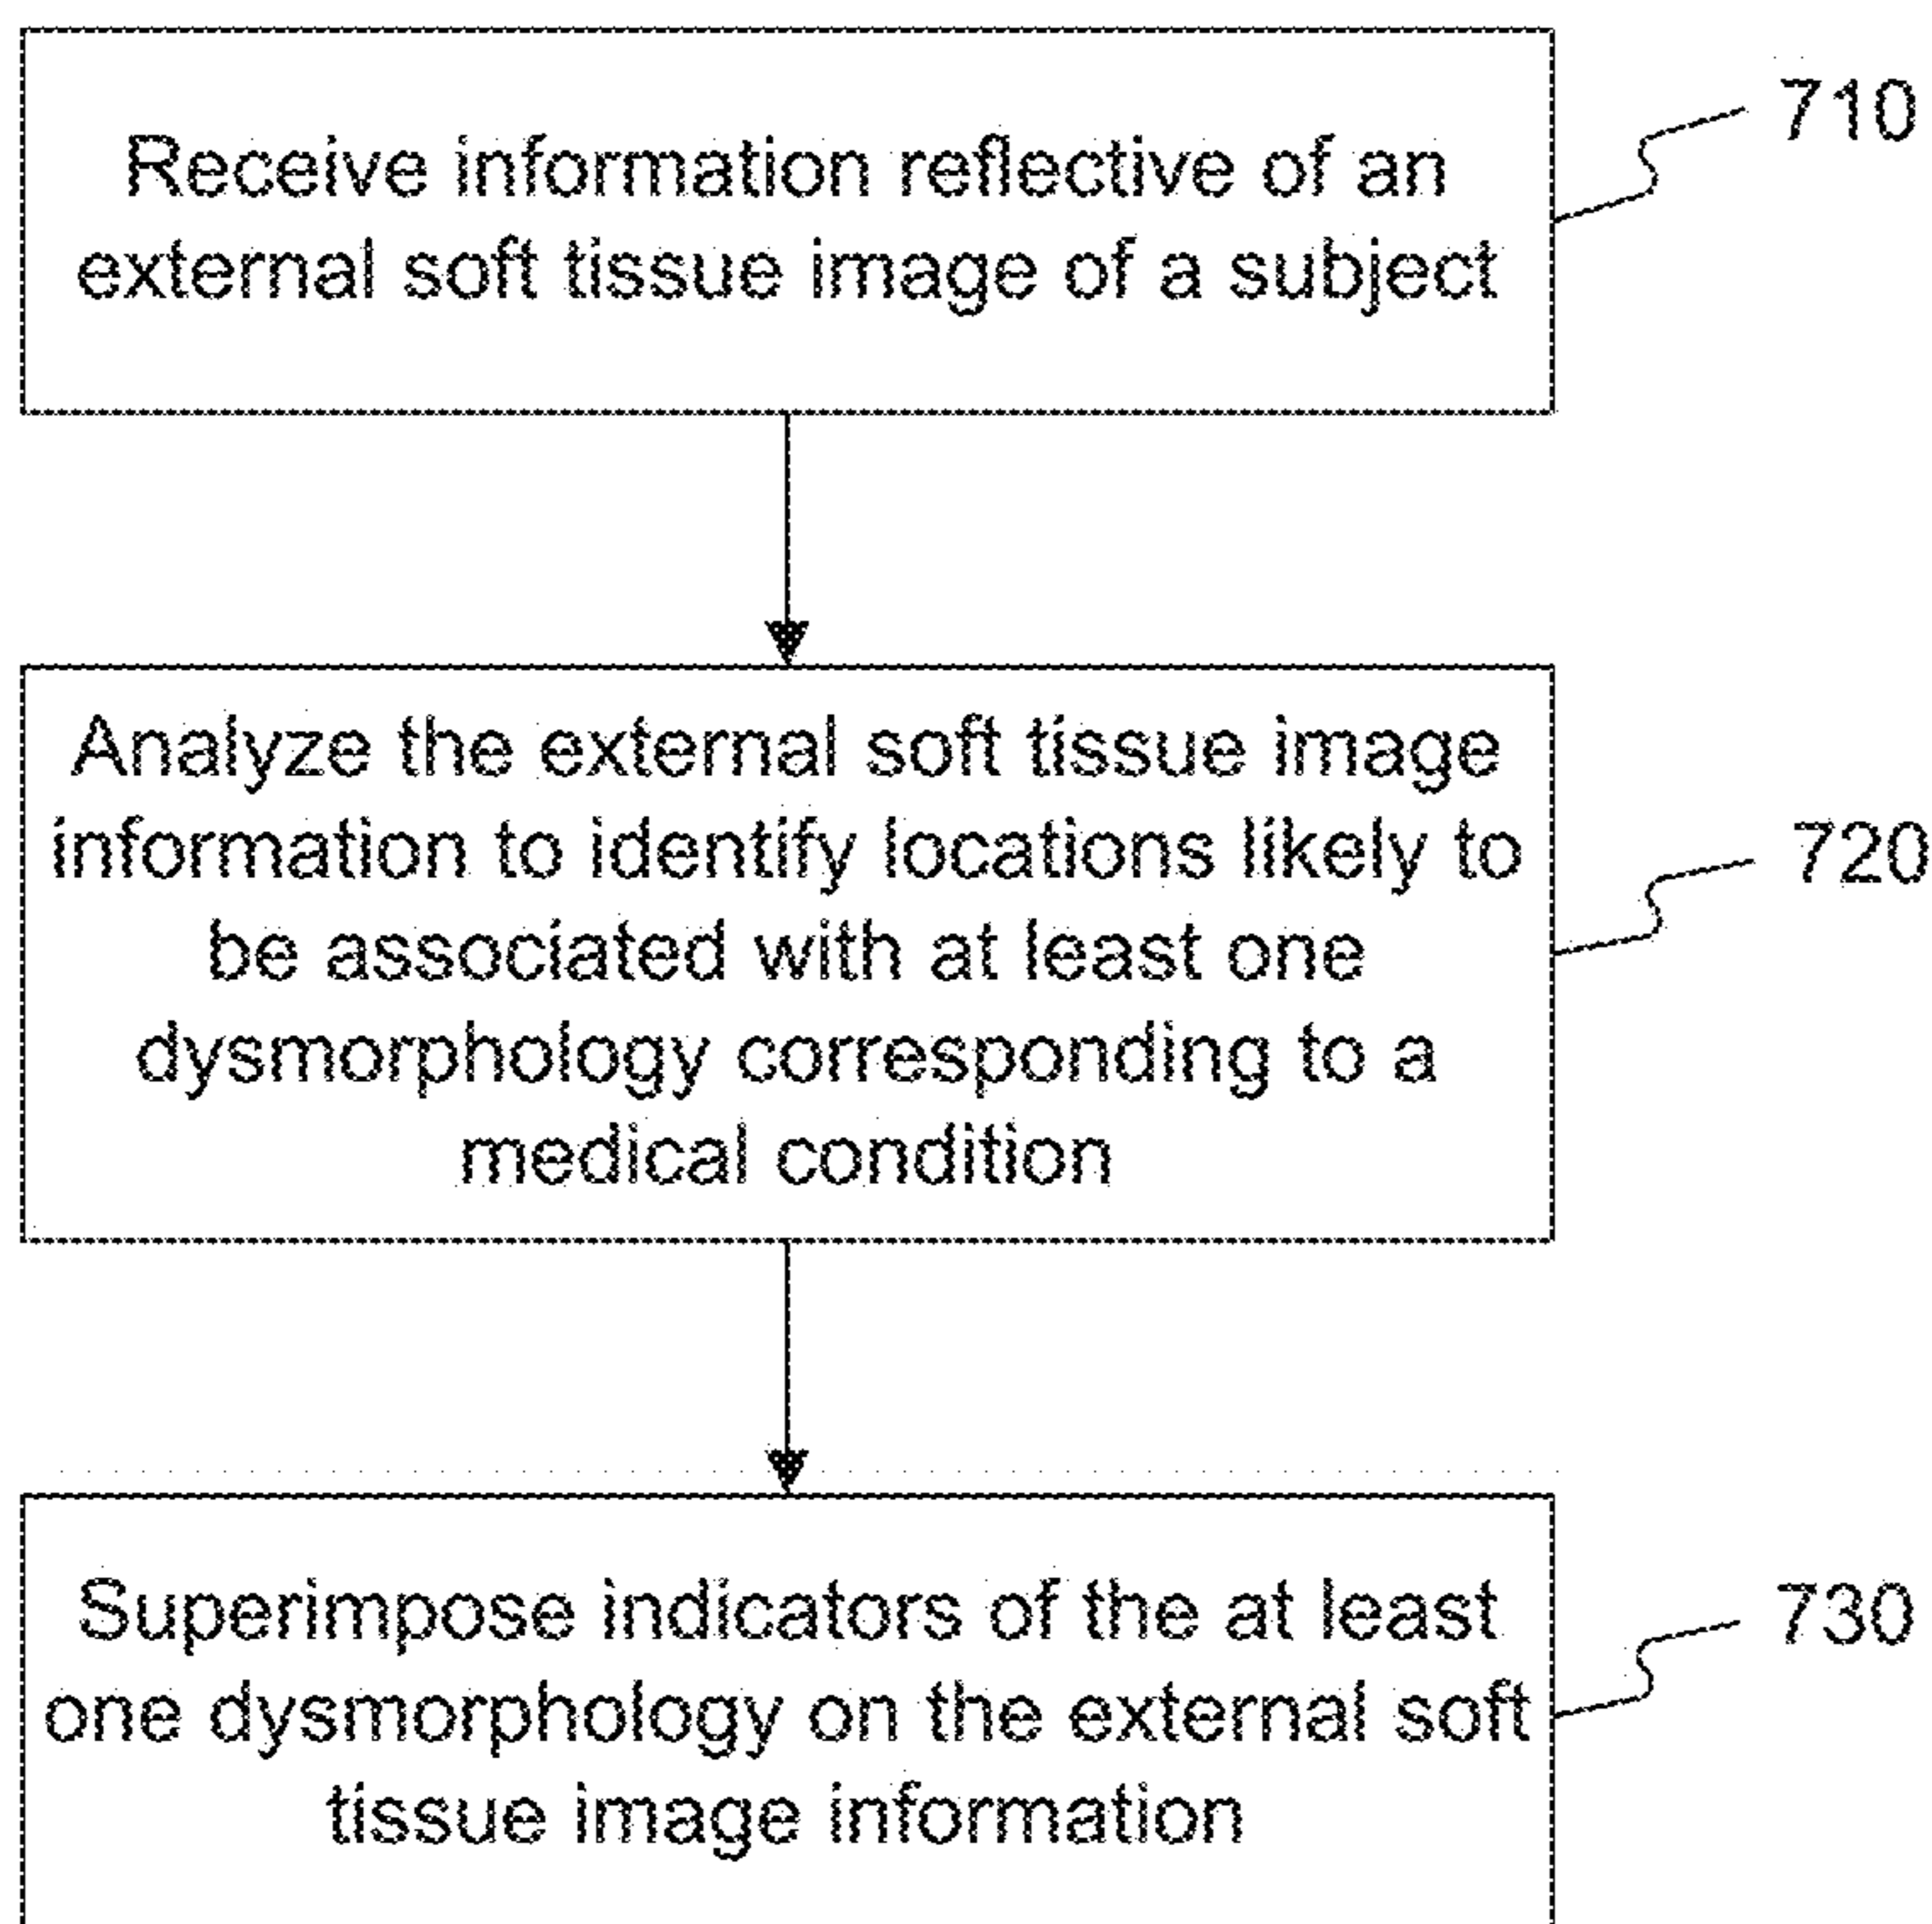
Receive information reflective of an external soft tissue image of a subject

710

Analyze the external soft tissue image information to identify locations likely to be associated with at least one dysmorphology corresponding to a medical condition

720

Superimpose indicators of the at least one dysmorphology on the external soft tissue image information

730